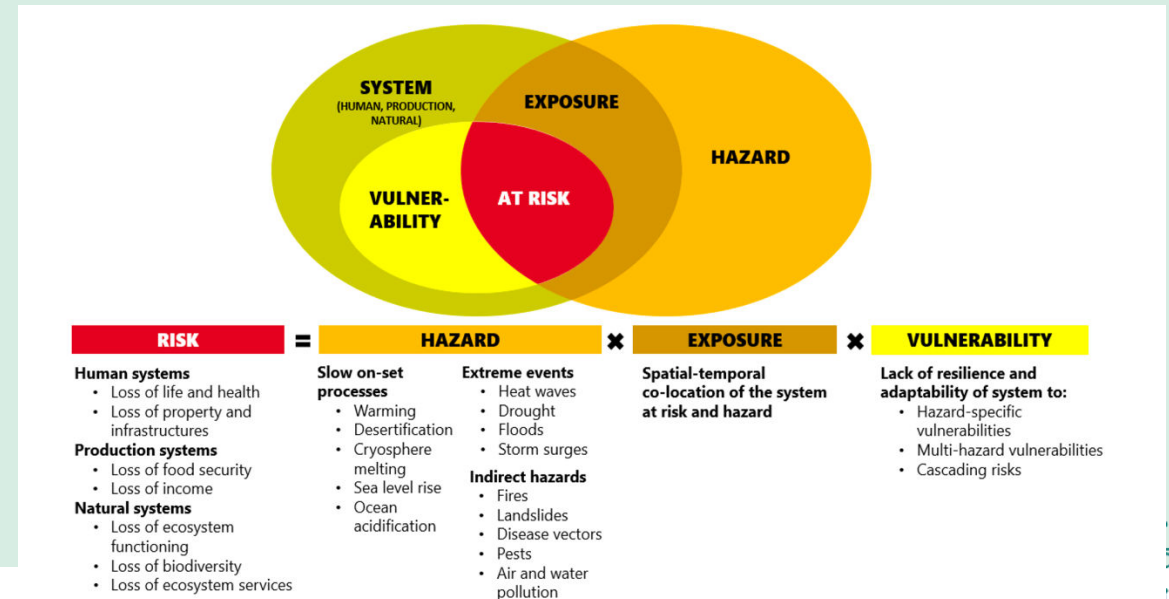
SYSTEM
(HUMAN, PRODUCTION, NATURAL)

EXPOSURE

HAZARD

VULNER-ABILITY

AT RISK

RISK = HAZARD ✖ EXPOSURE ✖ VULNERABILITY

Human systems
• Loss of life and health
• Loss of property and infrastructures
Production systems
• Loss of food security
• Loss of income
Natural systems
• Loss of ecosystem functioning
• Loss of biodiversity
• Loss of ecosystem services

Slow on-set processes
• Warming
• Desertification
• Cryosphere melting
• Sea level rise
• Ocean acidification

Extreme events
• Heat waves
• Drought
• Floods
• Storm surges
Indirect hazards
• Fires
• Landslides
• Disease vectors
• Pests
• Air and water pollution

Spatial-temporal co-location of the system at risk and hazard

Lack of resilience and adaptability of system to:
• Hazard-specific vulnerabilities
• Multi-hazard vulnerabilities
• Cascading risks